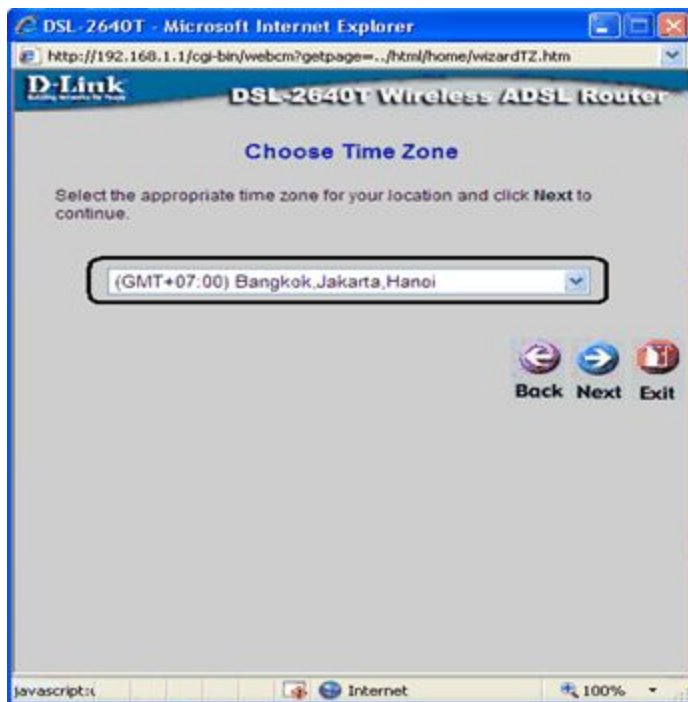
DSL-2640T - Microsoft Internet Explorer

http://192.168.1.1/cgi-bin/webcm?getpage=../html/home/wizardTZ.htm

D-Link
Building Networks for People

DSL-2640T Wireless ADSL Router

Choose Time Zone

Select the appropriate time zone for your location and click Next to continue.

(GMT+07:00) Bangkok,Jakarta,Hanoi

Back Next Exit

javascript:(

Internet

100%